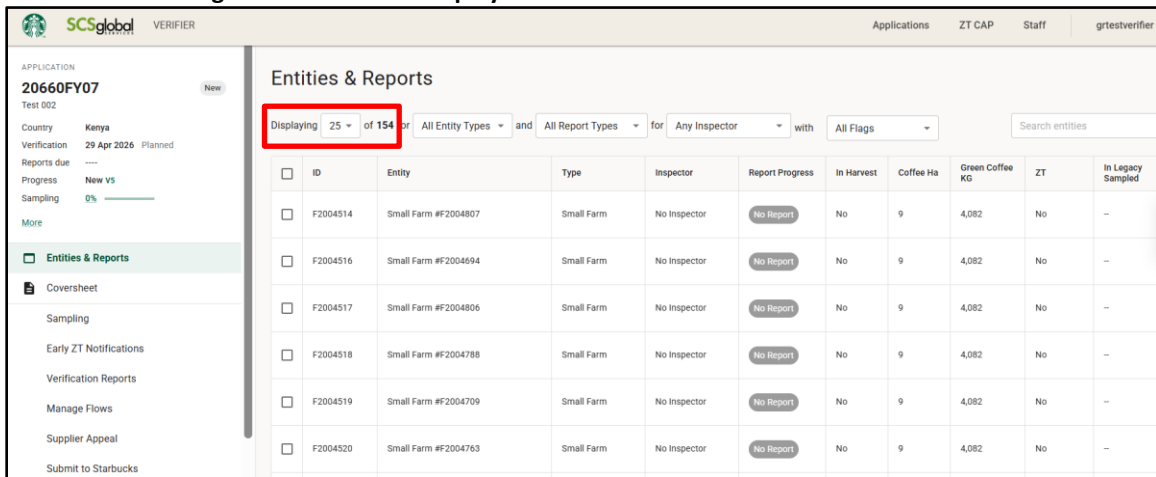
SCSglobal VERIFIER

Applications ZT CAP Staff grtestverifier

APPLICATION
20660FY07 New
Test 002
Country Kenya
Verification 29 Apr 2026 Planned
Reports due ----
Progress New V5
Sampling 0%
More

Entities & Reports
Coversheet
Sampling
Early ZT Notifications
Verification Reports
Manage Flows
Supplier Appeal
Submit to Starbucks

Entities & Reports

Displaying 25 of 154 for All Entity Types and All Report Types for Any Inspector with All Flags

Search entities

| | ID | Entity | Type | Inspector | Report Progress | In Harvest | Coffee Ha | Green Coffee KG | ZT | In Legacy Sampled |
|---|---|---|---|---|---|---|---|---|---|---|
| ☐ | F2004514 | Small Farm #F2004807 | Small Farm | No Inspector | No Report | No | 9 | 4,082 | No | -- |
| ☐ | F2004516 | Small Farm #F2004694 | Small Farm | No Inspector | No Report | No | 9 | 4,082 | No | -- |
| ☐ | F2004517 | Small Farm #F2004806 | Small Farm | No Inspector | No Report | No | 9 | 4,082 | No | -- |
| ☐ | F2004518 | Small Farm #F2004788 | Small Farm | No Inspector | No Report | No | 9 | 4,082 | No | -- |
| ☐ | F2004519 | Small Farm #F2004709 | Small Farm | No Inspector | No Report | No | 9 | 4,082 | No | -- |
| ☐ | F2004520 | Small Farm #F2004763 | Small Farm | No Inspector | No Report | No | 9 | 4,082 | No | -- |